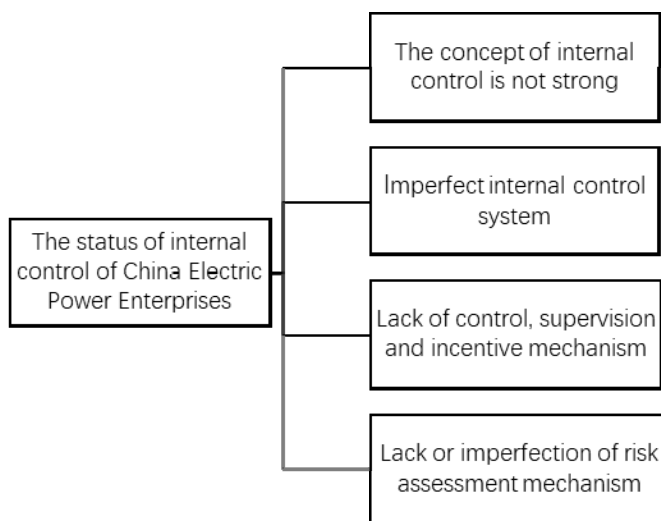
The status of internal control of China Electric Power Enterprises

The concept of internal control is not strong

Imperfect internal control system

Lack of control, supervision and incentive mechanism

Lack or imperfection of risk assessment mechanism